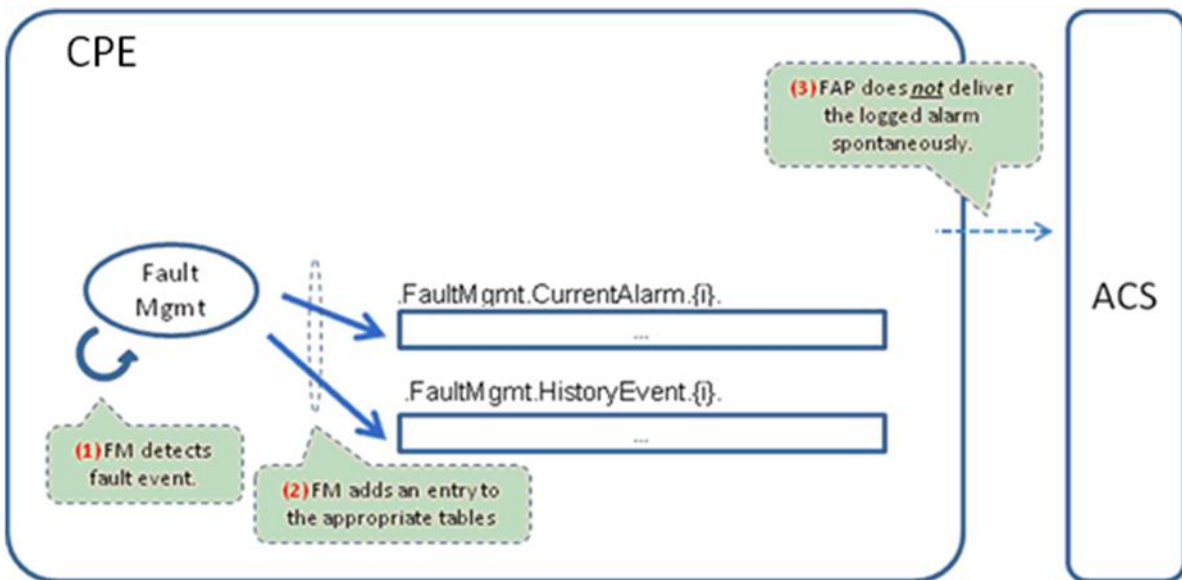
CPE

(3) FAP does not deliver the logged alarm spontaneously.

Fault Mgmt

.FaultMgmt.CurrentAlarm.{i}.

...

.FaultMgmt.HistoryEvent.{i}.

...

(1) FM detects fault event.

(2) FM adds an entry to the appropriate tables

ACS